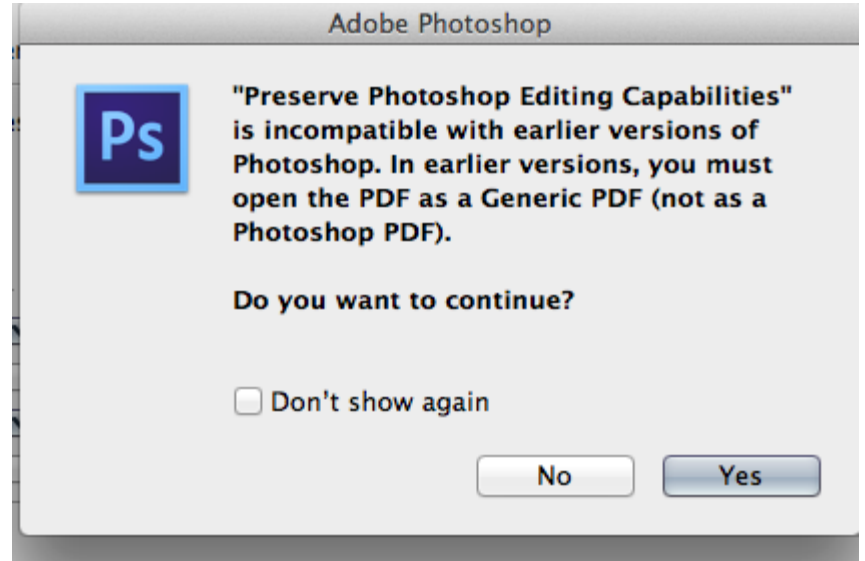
Adobe Photoshop

Ps

"Preserve Photoshop Editing Capabilities" is incompatible with earlier versions of Photoshop. In earlier versions, you must open the PDF as a Generic PDF (not as a Photoshop PDF).

Do you want to continue?

Don't show again

No

Yes